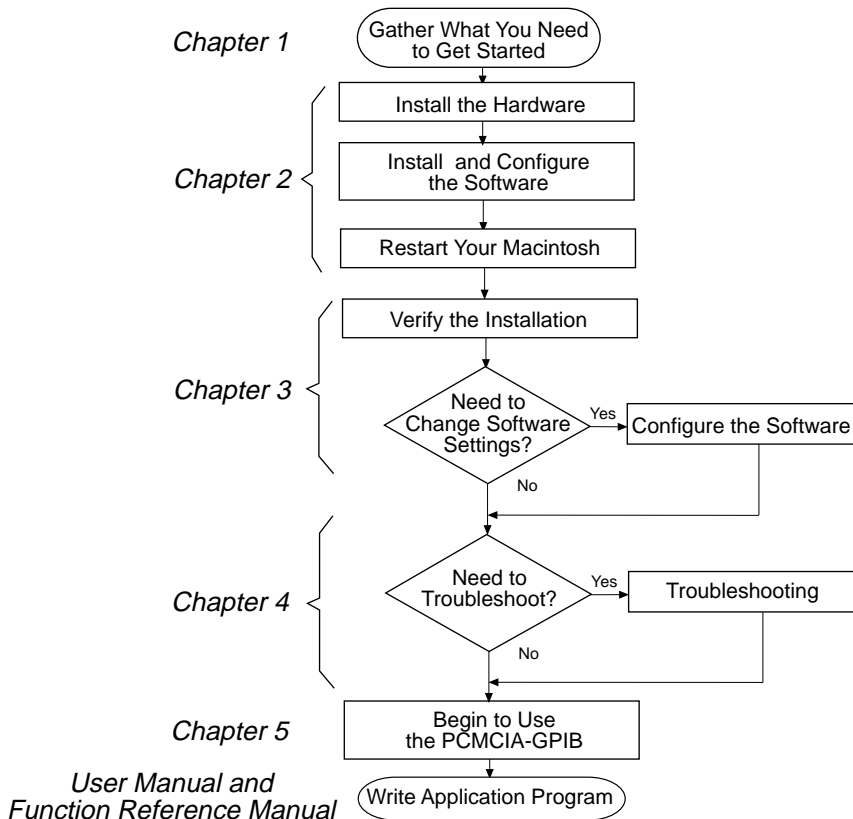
Chapter 1

Gather What You Need to Get Started

Chapter 2

Install the Hardware

Install and Configure the Software

Restart Your Macintosh

Chapter 3

Verify the Installation

Need to Change Software Settings?

Yes

Configure the Software

No

Chapter 4

Need to Troubleshoot?

Yes

Troubleshooting

No

Chapter 5

Begin to Use the PCMCIA-GPIB

User Manual and Function Reference Manual

Write Application Program